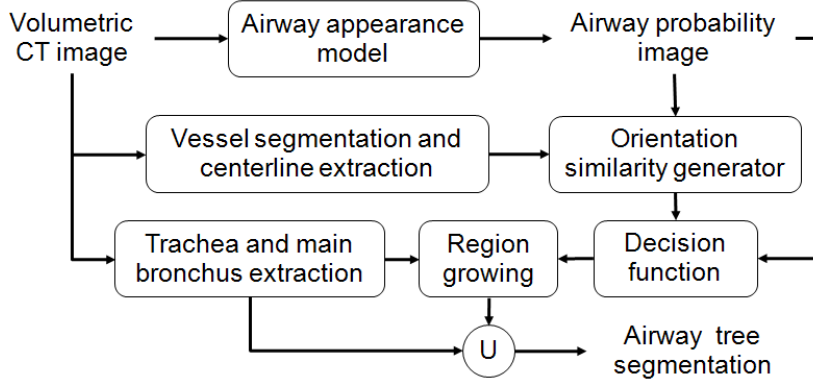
Volumetric CT image

Airway appearance model

Airway probability image

Vessel segmentation and centerline extraction

Orientation similarity generator

Trachea and main bronchus extraction

Region growing

Decision function

U

Airway tree segmentation